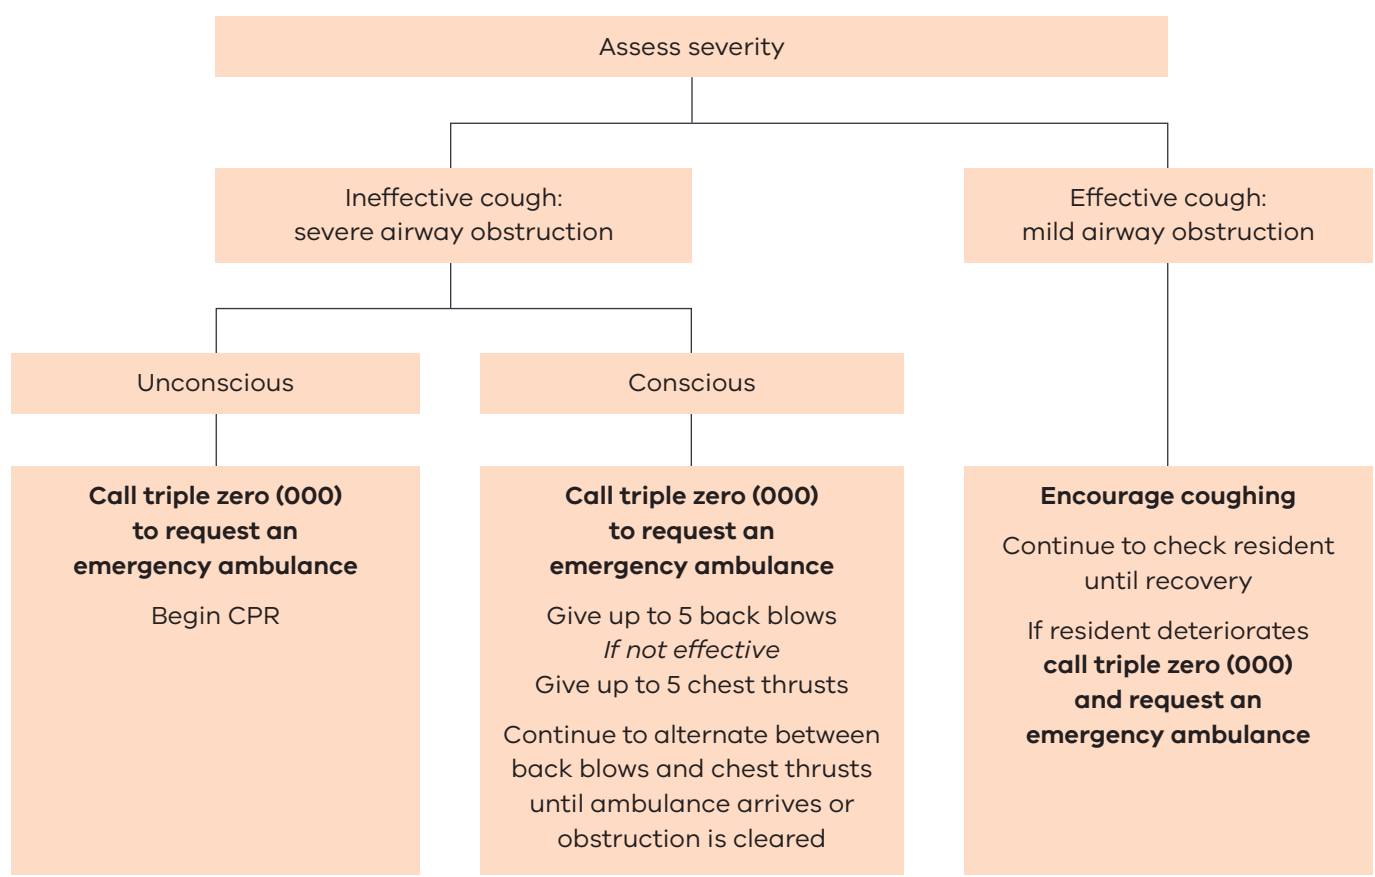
Assess severity

Ineffective cough: severe airway obstruction

Effective cough: mild airway obstruction

Unconscious

Conscious

Call triple zero (000) to request an emergency ambulance

Begin CPR

Call triple zero (000) to request an emergency ambulance

Give up to 5 back blows
*If not effective*
Give up to 5 chest thrusts

Continue to alternate between back blows and chest thrusts until ambulance arrives or obstruction is cleared

Encourage coughing

Continue to check resident until recovery

If resident deteriorates call triple zero (000) and request an emergency ambulance